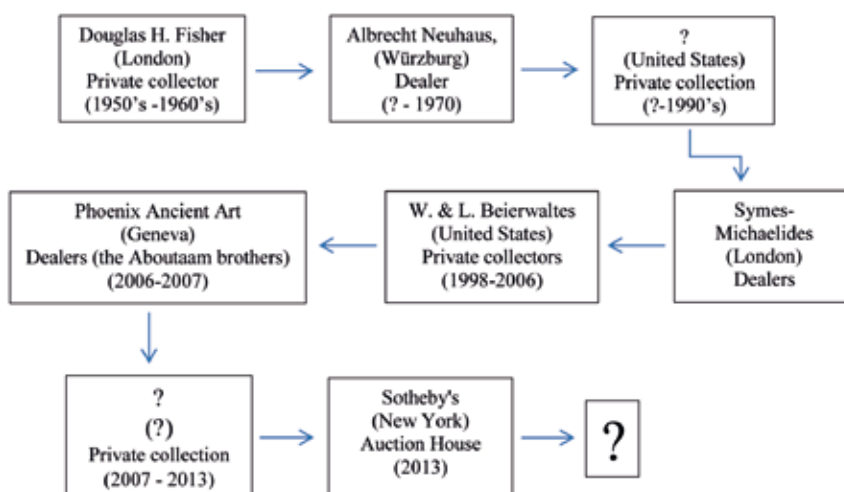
Douglas H. Fisher
(London)
Private collector
(1950's -1960's)

Albrecht Neuhaus,
(Würzburg)
Dealer
(? - 1970)

?
(United States)
Private collection
(?-1990's)

Symes-
Michaelides
(London)
Dealers

W. & L. Beierwaltes
(United States)
Private collectors
(1998-2006)

Phoenix Ancient Art
(Geneva)
Dealers (the Aboutaam brothers)
(2006-2007)

?
(?)
Private collection
(2007 - 2013)

Sotheby's
(New York)
Auction House
(2013)

?